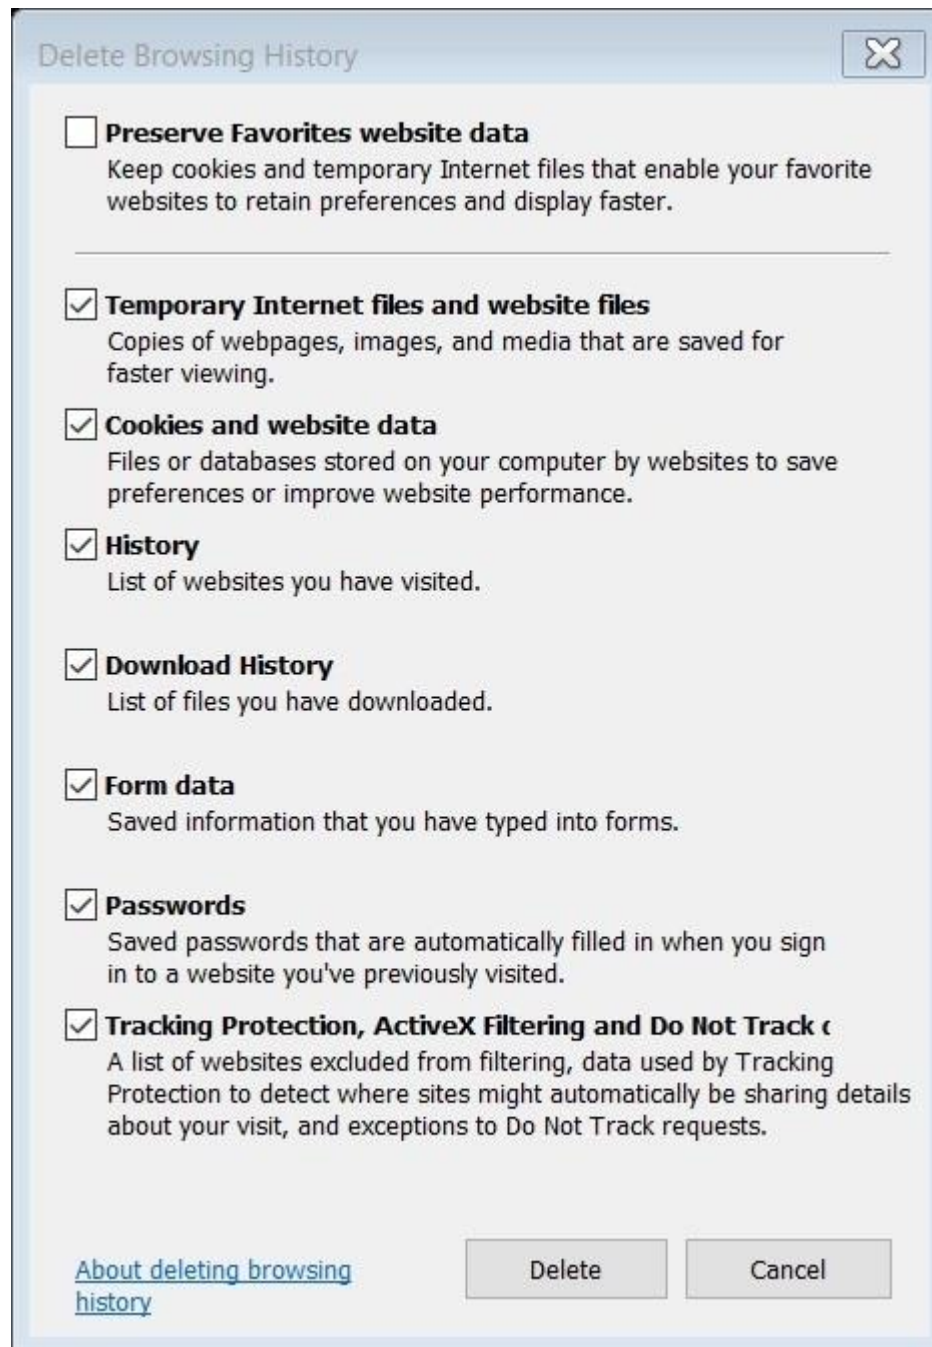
Delete Browsing History

Preserve Favorites website data
Keep cookies and temporary Internet files that enable your favorite websites to retain preferences and display faster.

Temporary Internet files and website files
Copies of webpages, images, and media that are saved for faster viewing.

Cookies and website data
Files or databases stored on your computer by websites to save preferences or improve website performance.

History
List of websites you have visited.

Download History
List of files you have downloaded.

Form data
Saved information that you have typed into forms.

Passwords
Saved passwords that are automatically filled in when you sign in to a website you've previously visited.

Tracking Protection, ActiveX Filtering and Do Not Track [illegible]
A list of websites excluded from filtering, data used by Tracking Protection to detect where sites might automatically be sharing details about your visit, and exceptions to Do Not Track requests.

About deleting browsing history

Delete

Cancel